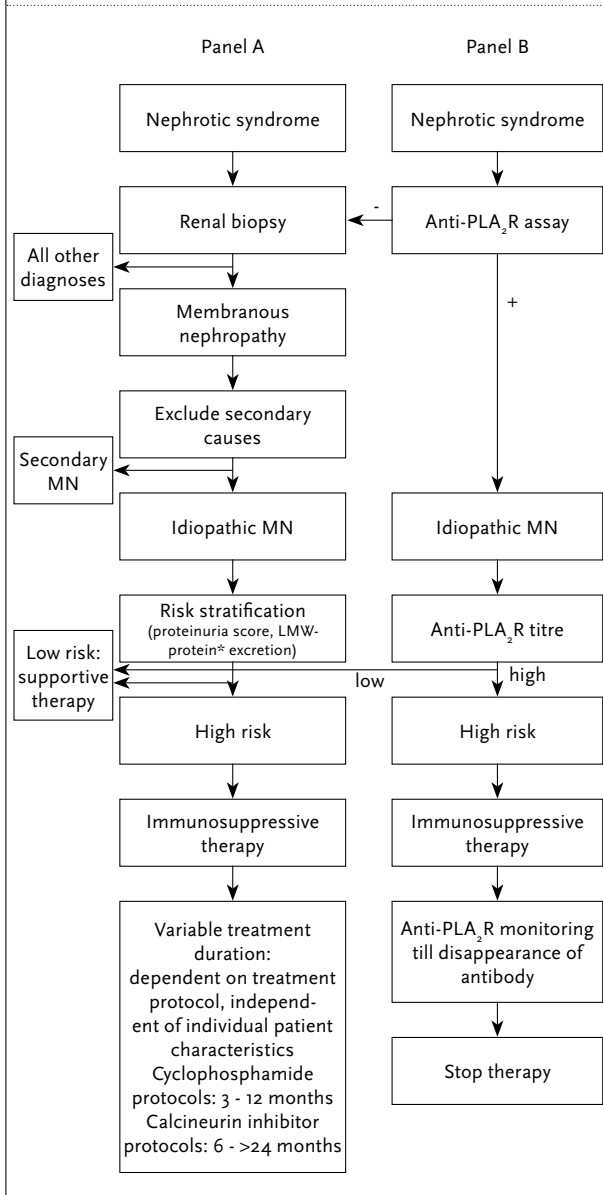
Panel A

Panel B

Nephrotic syndrome

Nephrotic syndrome

Renal biopsy

-

Anti-PLA$_2$R assay

All other diagnoses

+

Membranous nephropathy

Exclude secondary causes

Secondary MN

Idiopathic MN

Idiopathic MN

Risk stratification (proteinuria score, LMW-protein* excretion)

Anti-PLA$_2$R titre

Low risk: supportive therapy

low

high

High risk

High risk

Immunosuppressive therapy

Immunosuppressive therapy

Variable treatment duration: dependent on treatment protocol, independent of individual patient characteristics Cyclophosphamide protocols: 3 - 12 months Calcineurin inhibitor protocols: 6 - >24 months

Anti-PLA$_2$R monitoring till disappearance of antibody

Stop therapy